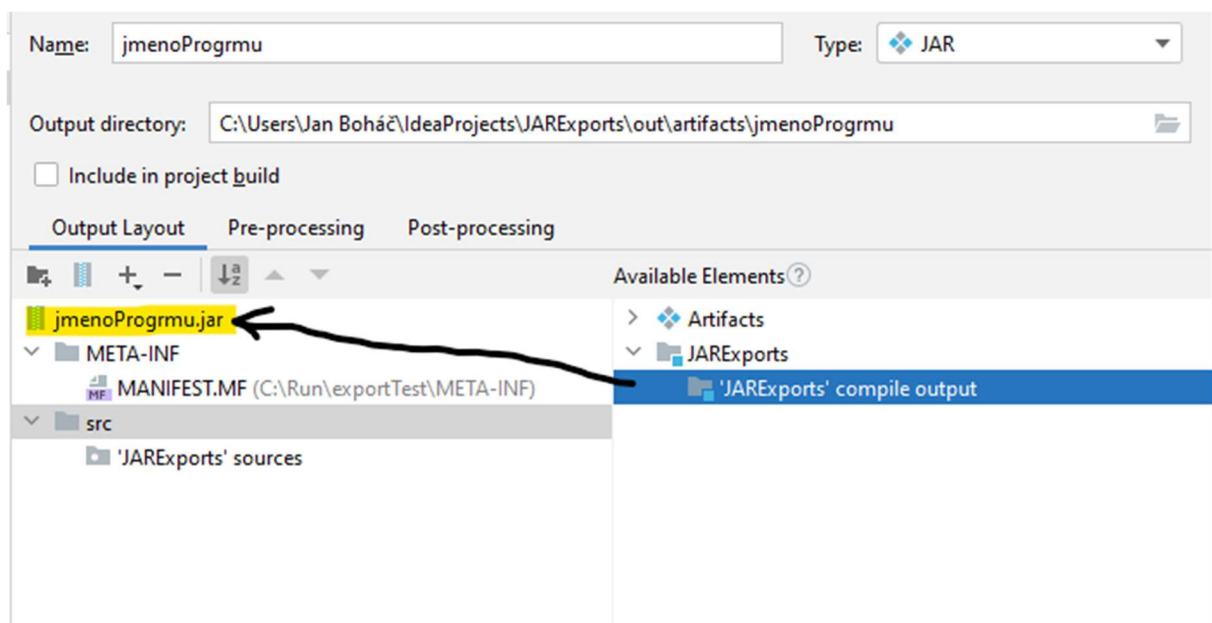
Name: jmenoProgrmu

Type: JAR

Output directory: C:\Users\Jan Boháč\IdeaProjects\JARExports\out\artifacts\jmenoProgrmu

Include in project build

Output Layout Pre-processing Post-processing

Available Elements

jmenoProgrmu.jar
META-INF
MF MANIFEST.MF (C:\Run\exportTest\META-INF)
src
'JARExports' sources

Artifacts
JARExports
'JARExports' compile output